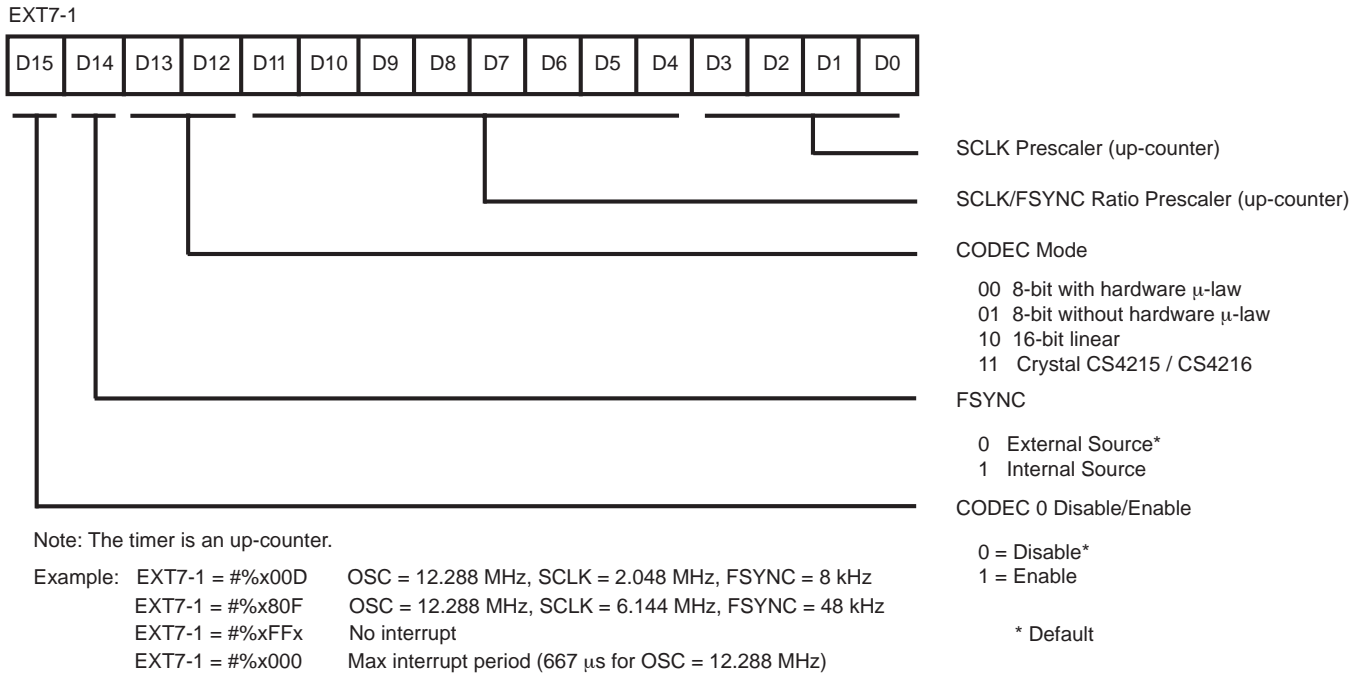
EXT7-1

| D15 | D14 | D13 | D12 | D11 | D10 | D9 | D8 | D7 | D6 | D5 | D4 | D3 | D2 | D1 | D0 |
|---|---|---|---|---|---|---|---|---|---|---|---|---|---|---|---|

SCLK Prescaler (up-counter)

SCLK/FSYNC Ratio Prescaler (up-counter)

CODEC Mode

00 8-bit with hardware μ-law
01 8-bit without hardware μ-law
10 16-bit linear
11 Crystal CS4215 / CS4216

FSYNC

0 External Source*
1 Internal Source

CODEC 0 Disable/Enable

0 = Disable*
1 = Enable

* Default

Note: The timer is an up-counter.

Example: EXT7-1 = #%x00D OSC = 12.288 MHz, SCLK = 2.048 MHz, FSYNC = 8 kHz
EXT7-1 = #%x80F OSC = 12.288 MHz, SCLK = 6.144 MHz, FSYNC = 48 kHz
EXT7-1 = #%xFFx No interrupt
EXT7-1 = #%x000 Max interrupt period (667 μs for OSC = 12.288 MHz)